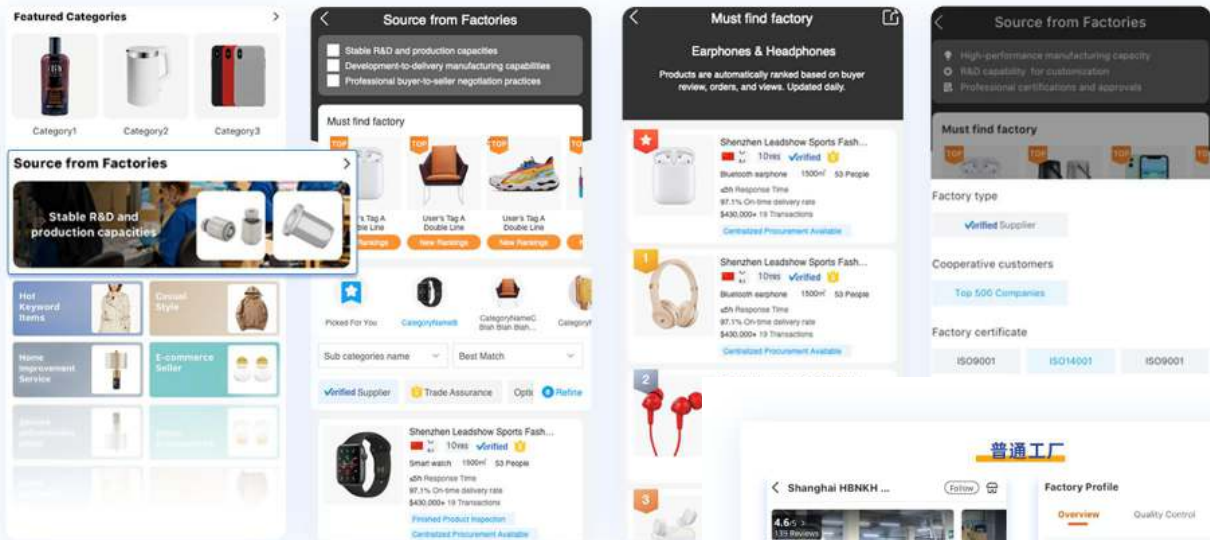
Featured Categories

Category1

Category2

Category3

Source from Factories

Stable R&D and production capacities

Hot Keyword Items

Casual Style

Home Improvement Service

E-commerce Seller

Source from Factories

Stable R&D and production capacities

Development-to-delivery manufacturing capabilities

Professional buyer-to-seller negotiation practices

Must find factory

TOP

TOP

TOP

User's Tag A Double Line

User's Tag A Double Line

User's Tag A Double Line

New Rankings

New Rankings

New Rankings

Picked For You

CategoryName8

CategoryNameC Blah Blah Blah

CategoryN

Sub categories name

Best Match

Verified Supplier

Trade Assurance

Opti

Refine

Shenzhen Leadshow Sports Fash...

10yrs

Verified

Smart watch

1500m²

53 People

≤5h Response Time

97.1% On-time delivery rate

$430,000+ 19 Transactions

Finished Product Inspection

Centralized Procurement Available

Must find factory

Earphones & Headphones

Products are automatically ranked based on buyer review, orders, and views. Updated daily.

Shenzhen Leadshow Sports Fash...

10yrs

Verified

Bluetooth earphone

1500m²

53 People

≤5h Response Time

97.1% On-time delivery rate

$430,000+ 19 Transactions

Centralized Procurement Available

1

Shenzhen Leadshow Sports Fash...

10yrs

Verified

Bluetooth earphone

1500m²

53 People

≤5h Response Time

97.1% On-time delivery rate

$430,000+ 19 Transactions

Centralized Procurement Available

2

3

Source from Factories

High-performance manufacturing capacity

R&D capability for customization

Professional certifications and approvals

Must find factory

TOP

TOP

TOP

TOP

Factory type

Verified Supplier

Cooperative customers

Top 500 Companies

Factory certificate

ISO9001

ISO14001

ISO9001

普通工厂

Shanghai HBNKH ...

Follow

4.6/5

139 Reviews

Factory Profile

Overview

Quality Control